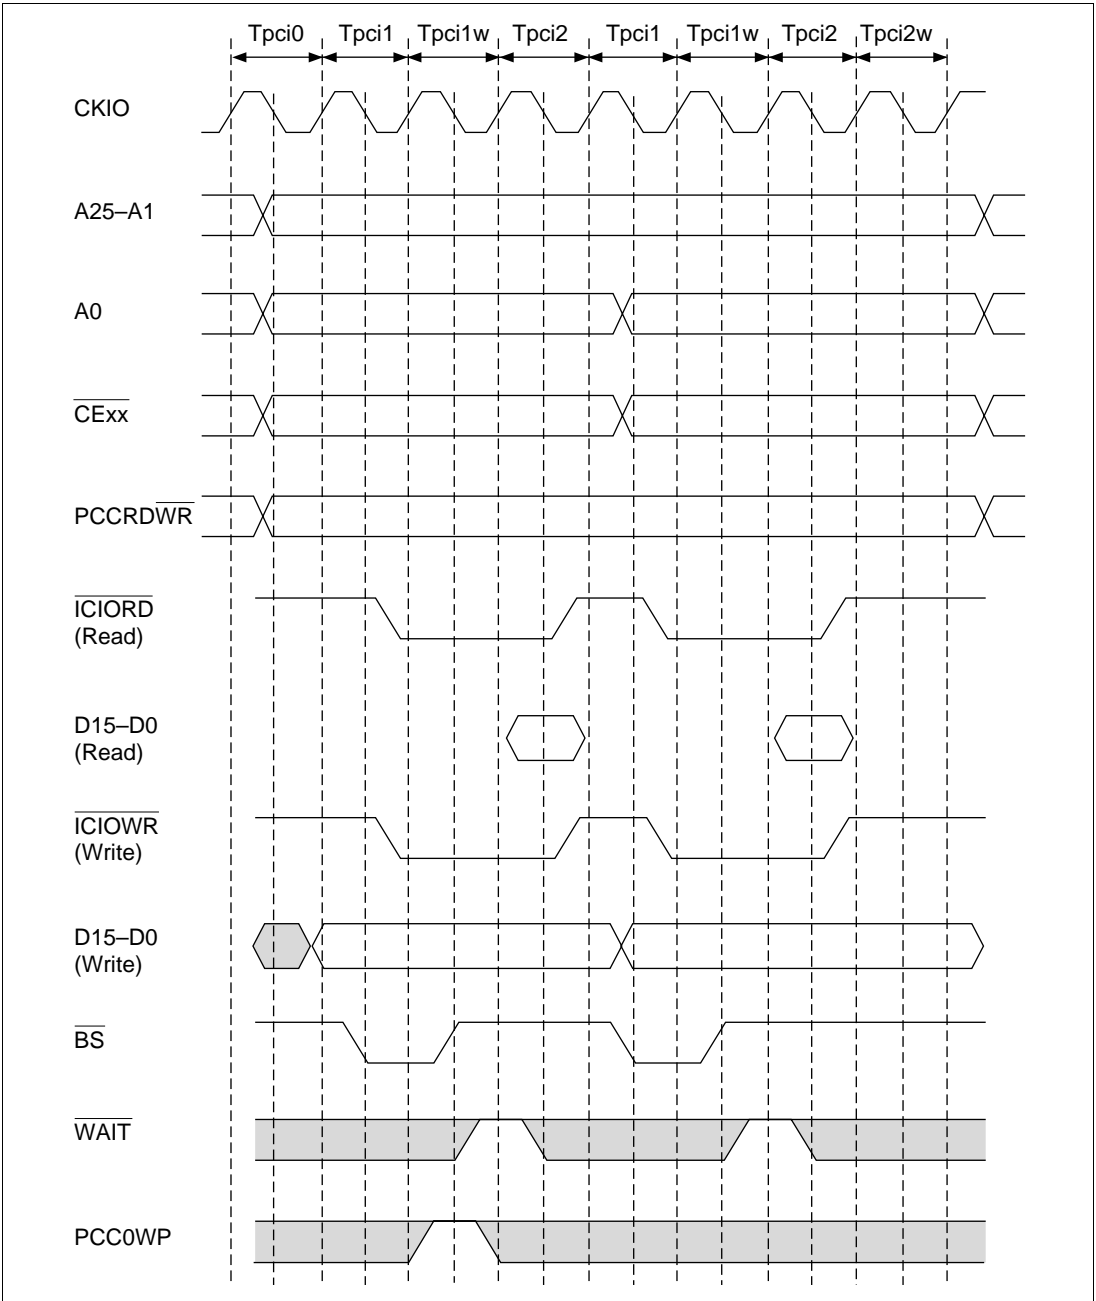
Tpci0 Tpci1 Tpci1w Tpci2 Tpci1 Tpci1w Tpci2 Tpci2w

CKIO

A25–A1

A0

$\overline{\text{CExx}}$

PCCRD$\overline{\text{WR}}$

$\overline{\text{ICIORD}}$
(Read)

D15–D0
(Read)

$\overline{\text{ICIOWR}}$
(Write)

D15–D0
(Write)

$\overline{\text{BS}}$

$\overline{\text{WAIT}}$

PCC0WP